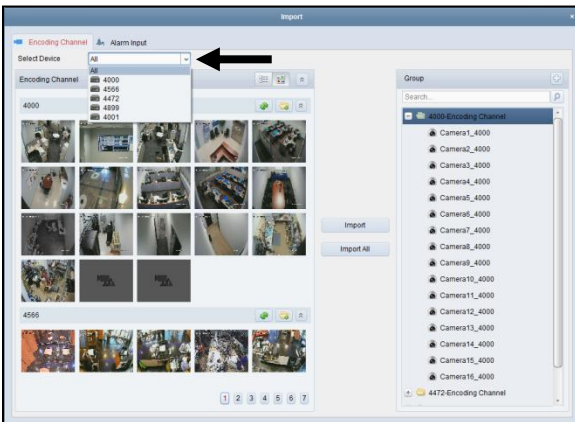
Import

Encoding Channel Alarm Input

Select Device All

All
4000
4566
4472
4899
4001

Encoding Channel

4000

4566

1 2 3 4 5 6 7

Import

Import All

Group

Search...

4000-Encoding Channel
Camera1_4000
Camera2_4000
Camera3_4000
Camera4_4000
Camera5_4000
Camera6_4000
Camera7_4000
Camera8_4000
Camera9_4000
Camera10_4000
Camera11_4000
Camera12_4000
Camera13_4000
Camera14_4000
Camera15_4000
Camera16_4000
4472-Encoding Channel